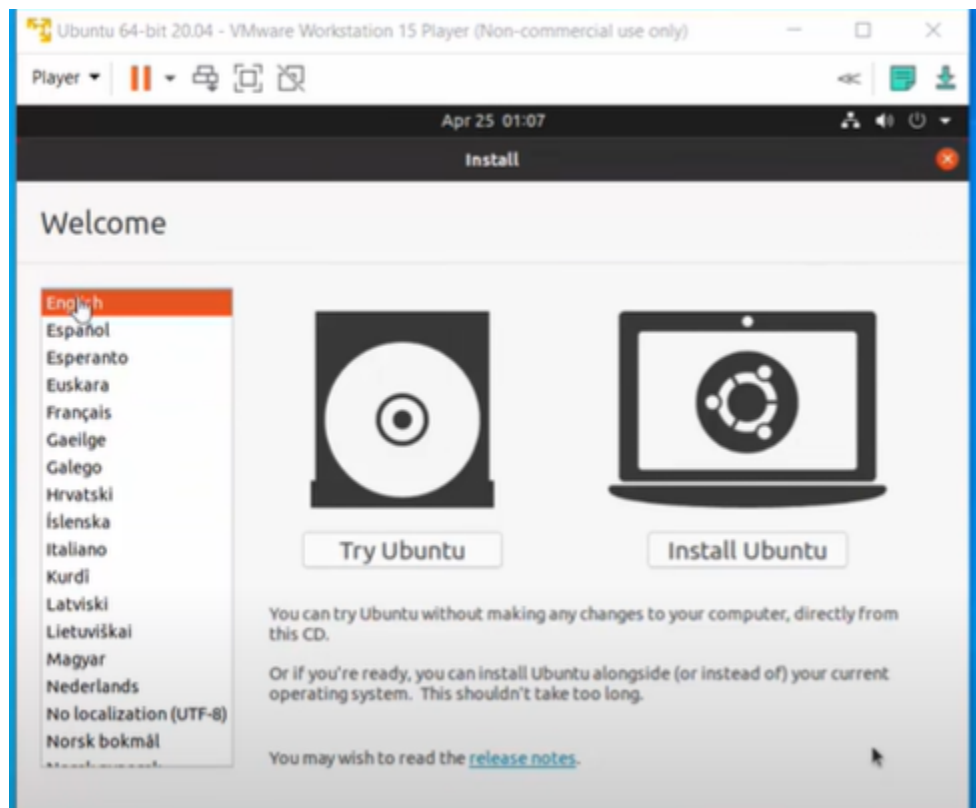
Ubuntu 64-bit 20.04 - VMware Workstation 15 Player (Non-commercial use only)

Player

Apr 25 01:07

Install

Welcome

English
Español
Esperanto
Euskara
Français
Gaeilge
Galego
Hrvatski
Íslenska
Italiano
Kurdî
Latviski
Lietuviškai
Magyar
Nederlands
No localization (UTF-8)
Norsk bokmål
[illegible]

Try Ubuntu

Install Ubuntu

You can try Ubuntu without making any changes to your computer, directly from this CD.

Or if you're ready, you can install Ubuntu alongside (or instead of) your current operating system. This shouldn't take too long.

You may wish to read the release notes.